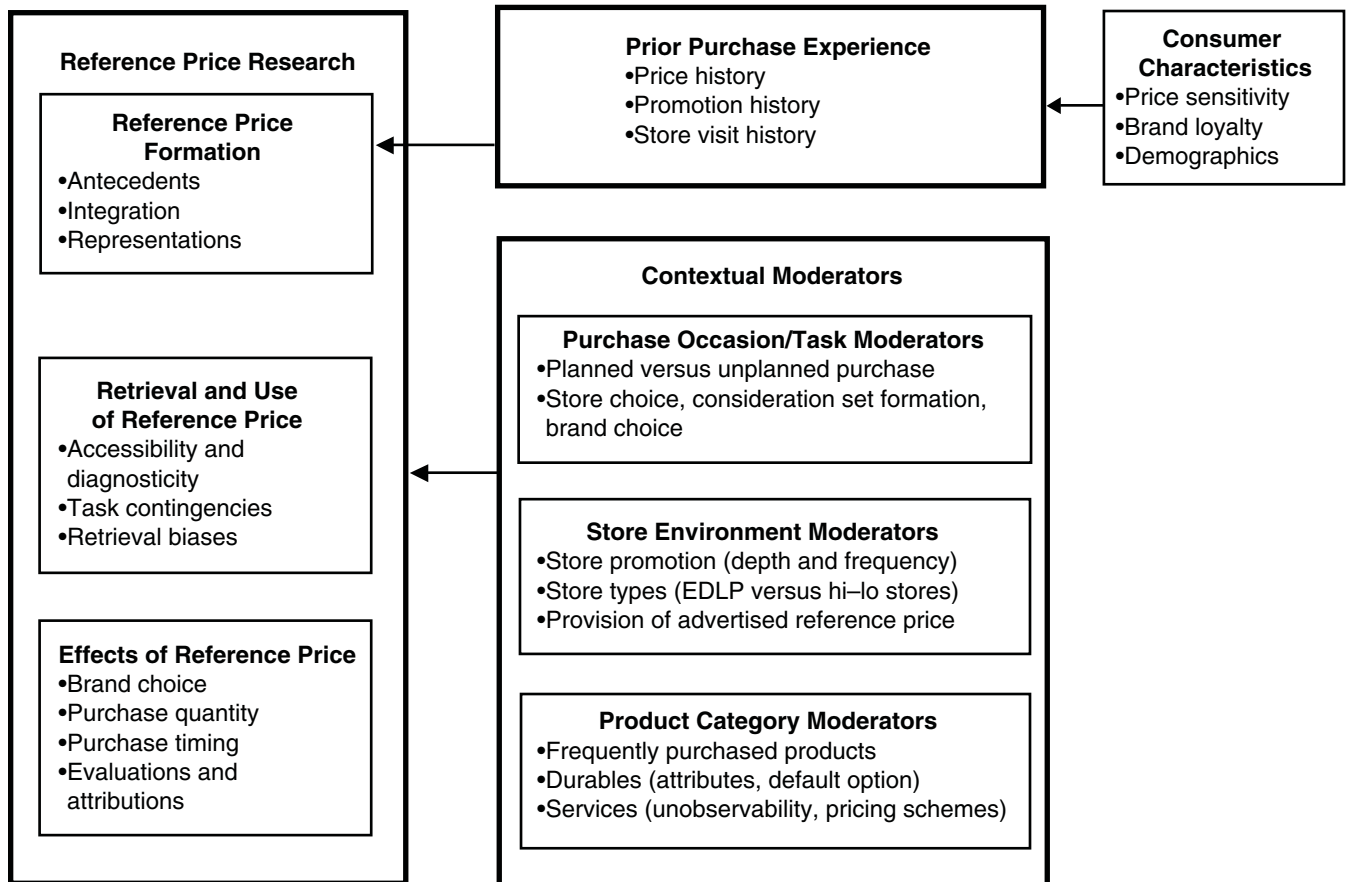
Reference Price Research

Reference Price Formation
•Antecedents
•Integration
•Representations

Retrieval and Use of Reference Price
•Accessibility and diagnosticity
•Task contingencies
•Retrieval biases

Effects of Reference Price
•Brand choice
•Purchase quantity
•Purchase timing
•Evaluations and attributions

Prior Purchase Experience
•Price history
•Promotion history
•Store visit history

Consumer Characteristics
•Price sensitivity
•Brand loyalty
•Demographics

Contextual Moderators

Purchase Occasion/Task Moderators
•Planned versus unplanned purchase
•Store choice, consideration set formation, brand choice

Store Environment Moderators
•Store promotion (depth and frequency)
•Store types (EDLP versus hi–lo stores)
•Provision of advertised reference price

Product Category Moderators
•Frequently purchased products
•Durables (attributes, default option)
•Services (unobservability, pricing schemes)